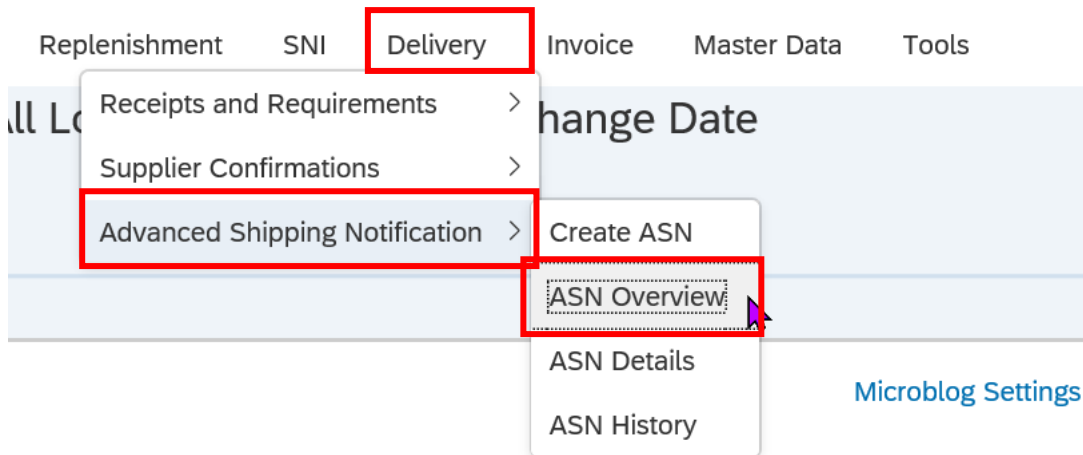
Replenishment SNI Delivery Invoice Master Data Tools

ll Lo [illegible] hange Date

Receipts and Requirements >
Supplier Confirmations >
Advanced Shipping Notification >

Create ASN
ASN Overview
ASN Details
ASN History

Microblog Settings